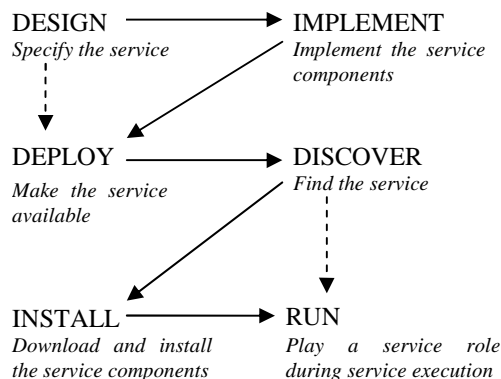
DESIGN
Specify the service

IMPLEMENT
Implement the service components

DEPLOY
Make the service available

DISCOVER
Find the service

INSTALL
Download and install the service components

RUN
Play a service role during service execution